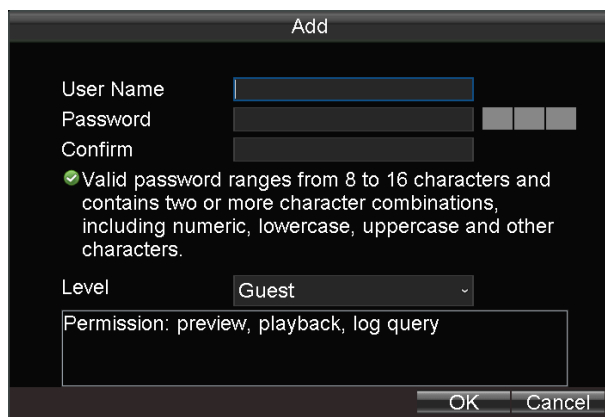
Add

User Name
Password
Confirm

Valid password ranges from 8 to 16 characters and contains two or more character combinations, including numeric, lowercase, uppercase and other characters.

Level
Guest

Permission: preview, playback, log query

OK
Cancel